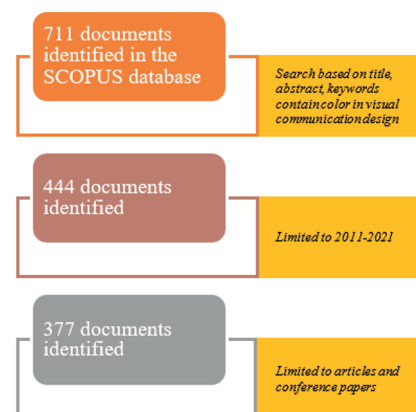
711 documents identified in the SCOPUS database

Search based on title, abstract, keywords containcolor in visual communicationdesign

444 documents identified

Limited to 2011-2021

377 documents identified

Limited to articles and conference papers